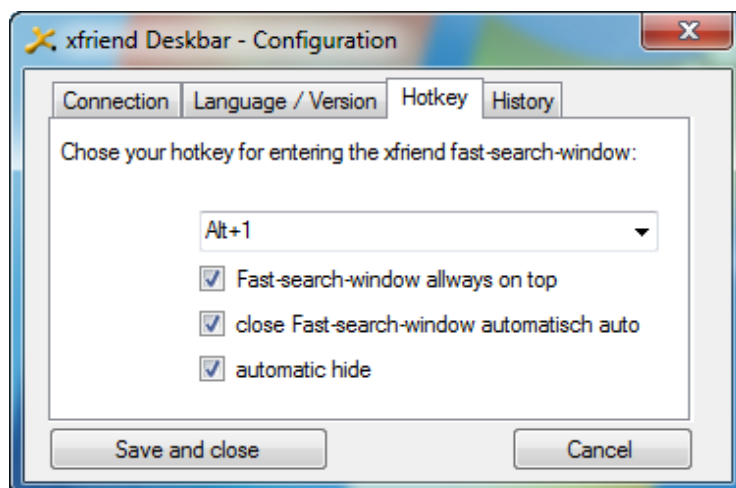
xfriend Deskbar - Configuration

Connection | Language / Version | Hotkey | History

Chose your hotkey for entering the xfriend fast-search-window:

Alt+1

Fast-search-window allways on top

close Fast-search-window automatisch auto

automatic hide

Save and close

Cancel